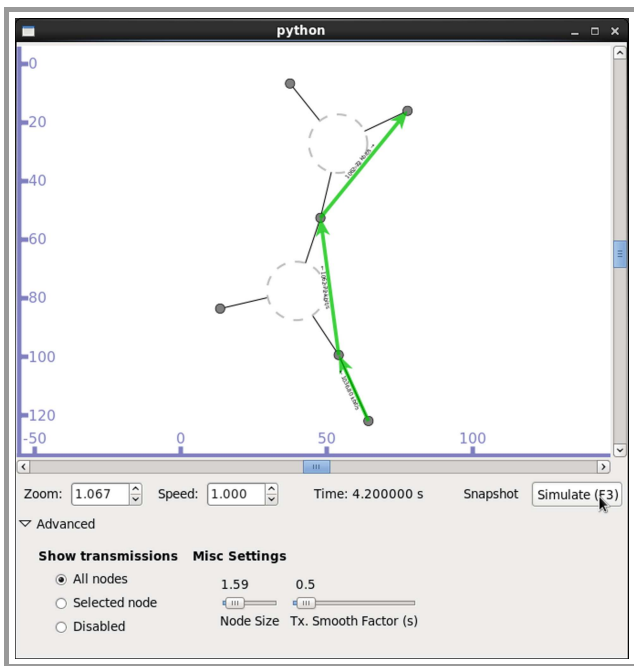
python

0
20
40
60
80
100
120
-50
0
50
100

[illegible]
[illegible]
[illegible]

Zoom: 1.067 Speed: 1.000 Time: 4.200000 s Snapshot Simulate (F3)

Advanced

Show transmissions
All nodes
Selected node
Disabled

Misc Settings
1.59
0.5
Node Size
Tx. Smooth Factor (s)